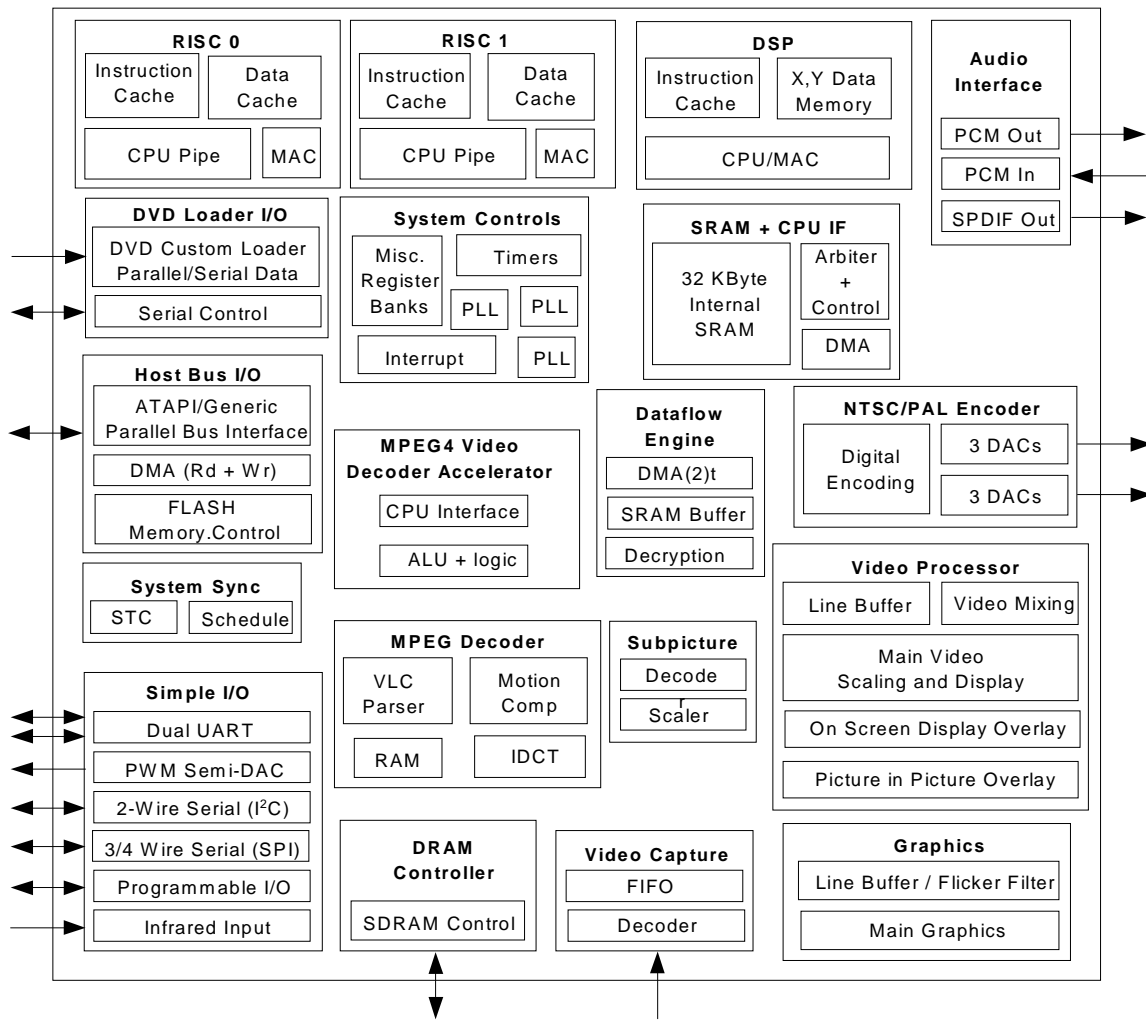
RISC 0
Instruction Cache
Data Cache
CPU Pipe
MAC

RISC 1
Instruction Cache
Data Cache
CPU Pipe
MAC

DSP
Instruction Cache
X,Y Data Memory
CPU/MAC

Audio Interface
PCM Out
PCM In
SPDIF Out

DVD Loader I/O
DVD Custom Loader Parallel/Serial Data
Serial Control

System Controls
Misc. Register Banks
Timers
PLL
PLL
Interrupt
PLL

SRAM + CPU IF
32 KByte Internal SRAM
Arbiter + Control
DMA

Host Bus I/O
ATAPI/Generic Parallel Bus Interface
DMA (Rd + Wr)
FLASH Memory.Control

MPEG4 Video Decoder Accelerator
CPU Interface
ALU + logic

Dataflow Engine
DMA(2)t
SRAM Buffer
Decryption

NTSC/PAL Encoder
Digital Encoding
3 DACs
3 DACs

System Sync
STC
Schedule

Video Processor
Line Buffer
Video Mixing
Main Video Scaling and Display
On Screen Display Overlay
Picture in Picture Overlay

MPEG Decoder
VLC Parser
Motion Comp
RAM
IDCT

Subpicture
Decode
r
Scaler

Simple I/O
Dual UART
PWM Semi-DAC
2-Wire Serial (I$^2$C)
3/4 Wire Serial (SPI)
Programmable I/O
Infrared Input

DRAM Controller
SDRAM Control

Video Capture
FIFO
Decoder

Graphics
Line Buffer / Flicker Filter
Main Graphics